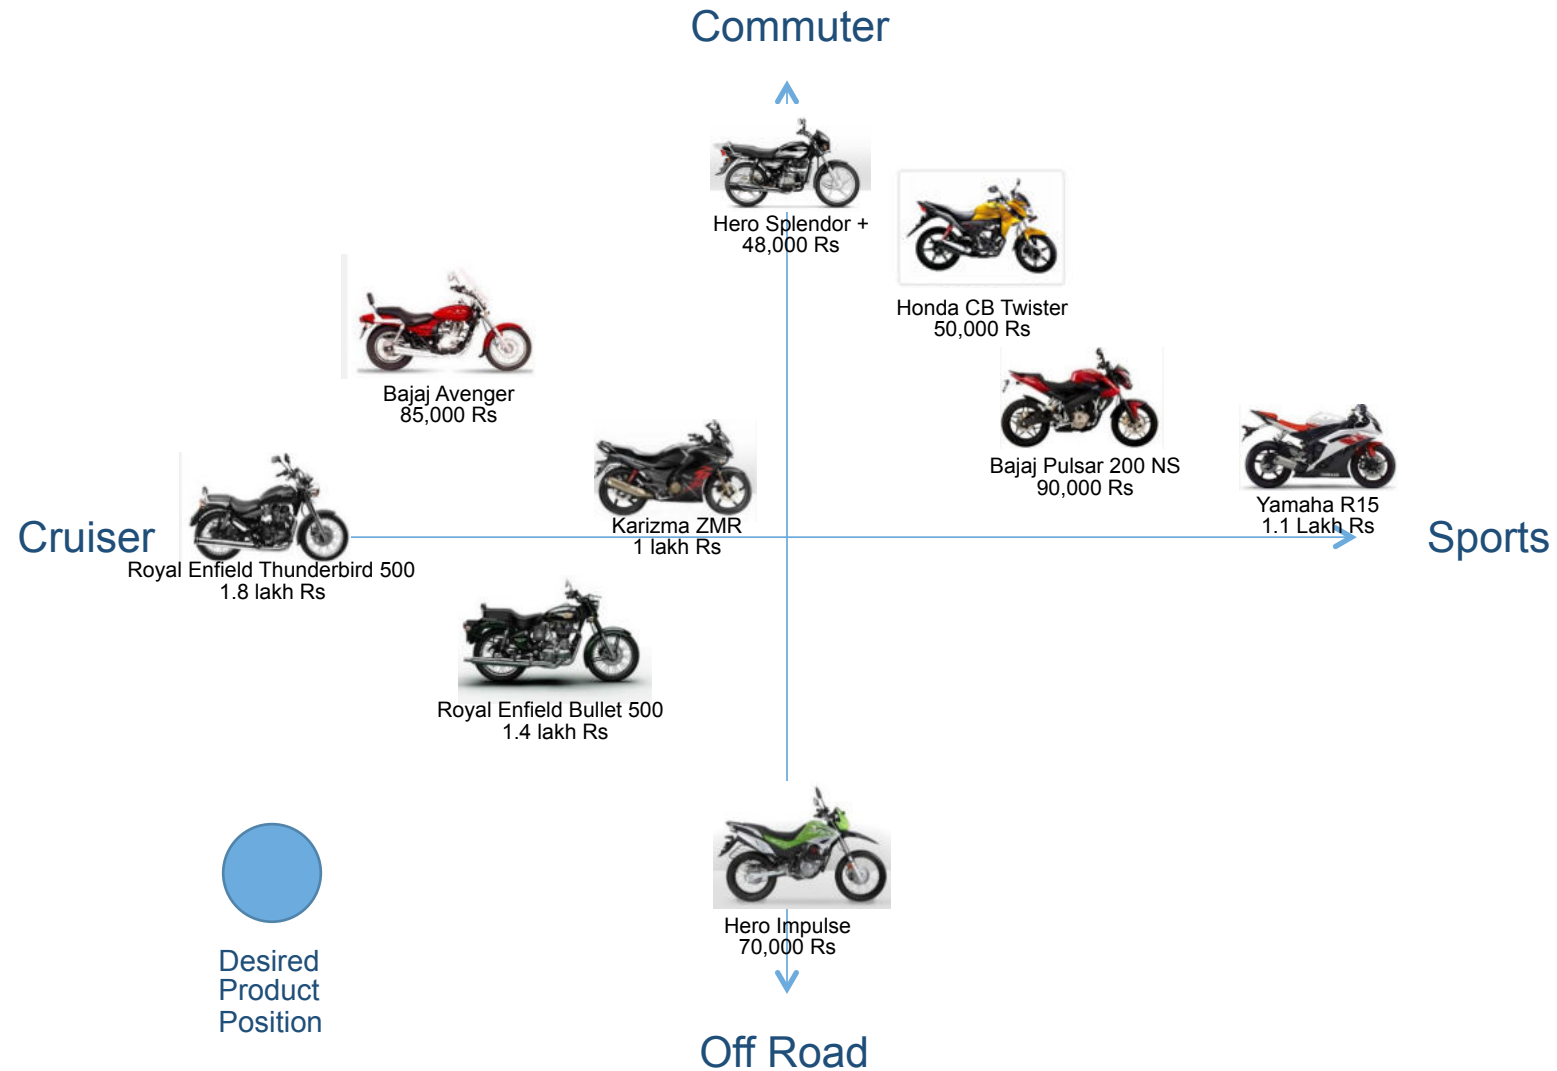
Commuter

Hero Splendor +
48,000 Rs

Honda CB Twister
50,000 Rs

Bajaj Avenger
85,000 Rs

Bajaj Pulsar 200 NS
90,000 Rs

Yamaha R15
1.1 Lakh Rs

Karizma ZMR
1 lakh Rs

Cruiser

Sports

Royal Enfield Thunderbird 500
1.8 lakh Rs

Royal Enfield Bullet 500
1.4 lakh Rs

Hero Impulse
70,000 Rs

Desired Product Position

Off Road